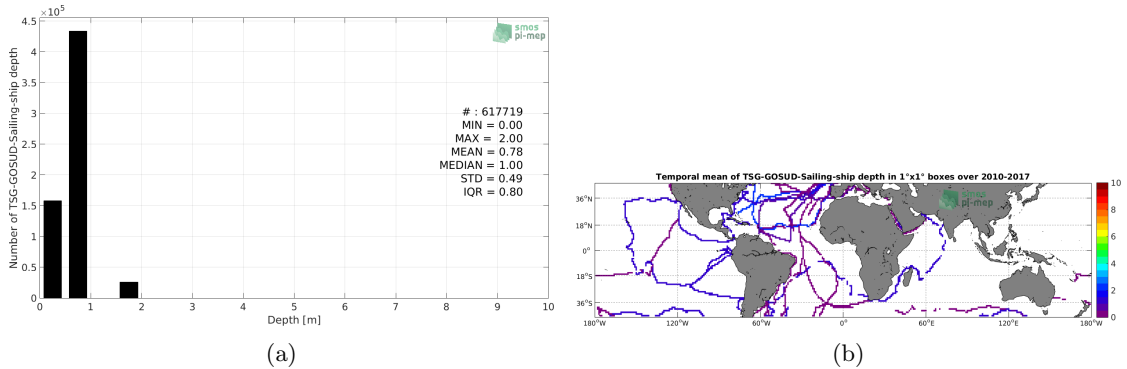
$\times 10^5$
4.5
4
3.5
3
2.5
2
1.5
1
0.5
0
Number of TSG-GOSUD-Sailing-ship depth
smos pi-mep
# : 617719
MIN = 0.00
MAX = 2.00
MEAN = 0.78
MEDIAN = 1.00
STD = 0.49
IQR = 0.80
0 1 2 3 4 5 6 7 8 9 10
Depth [m]
(a)

Temporal mean of TSG-GOSUD-Sailing-ship depth in 1°x1° boxes over 2010-2017
smos pi-mep
36°N
18°N
0°
18°S
36°S
180°W 120°W 60°W 0° 60°E 120°E 180°W
10
8
6
4
2
0
(b)